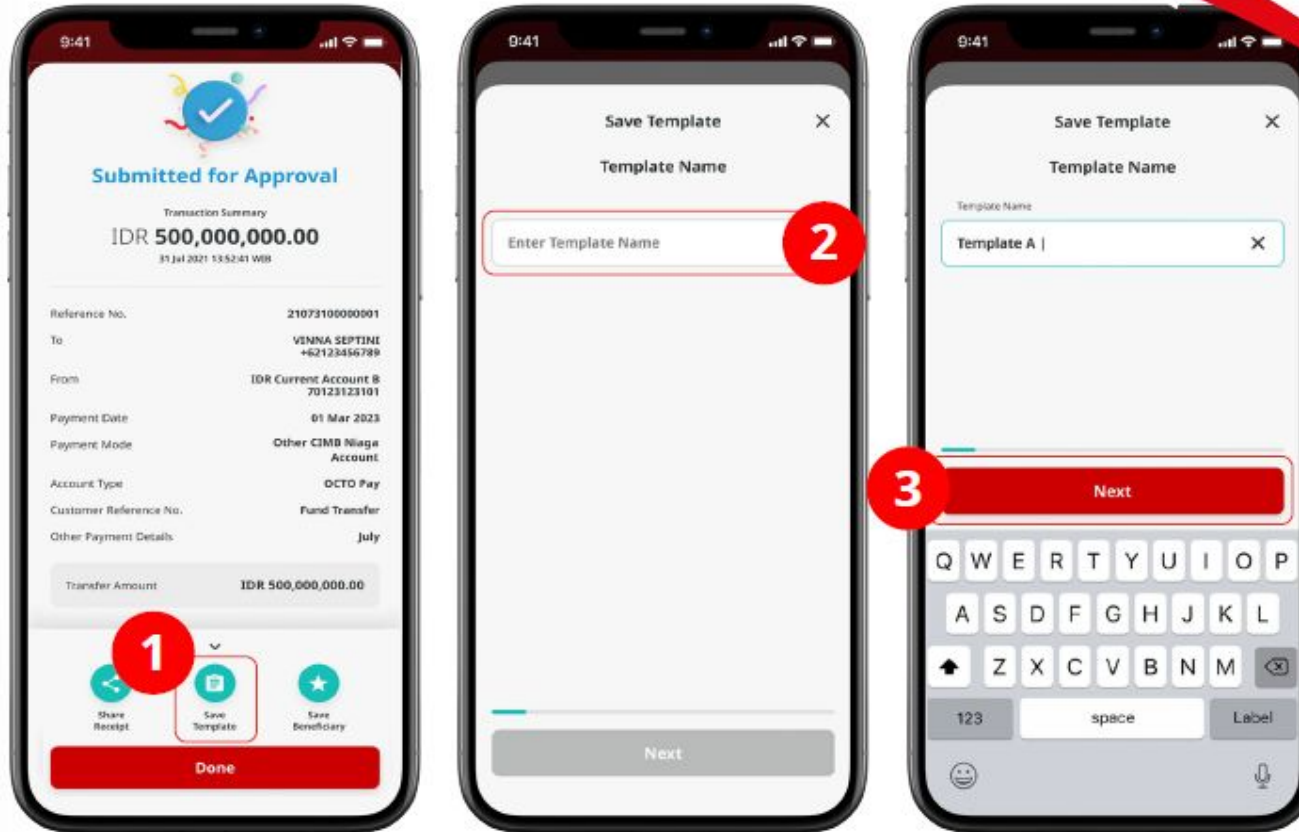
9:41

Submitted for Approval

Transaction Summary

IDR 500,000,000.00

31 Jul 2021 13:52:41 WIB

| | |
|---|---|
| Reference No. | 21073100000001 |
| To | VINNA SEPTINI +62123456789 |
| From | IDR Current Account B 70123123101 |
| Payment Date | 01 Mar 2023 |
| Payment Mode | Other CIMB Niaga Account |
| Account Type | OCTO Pay |
| Customer Reference No. | Fund Transfer |
| Other Payment Details | July |

Transfer Amount IDR 500,000,000.00

1

Share Receipt

Save Template

Save Beneficiary

Done

9:41

Save Template

Template Name

Enter Template Name

2

Next

9:41

Save Template

Template Name

Template Name

Template A |

3

Next

Q W E R T Y U I O P

A S D F G H J K L

Z X C V B N M

123 space Label